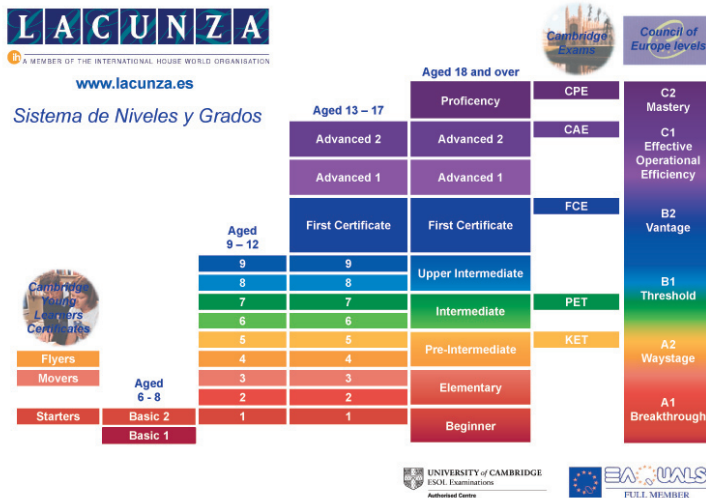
LACUNZA

A MEMBER OF THE INTERNATIONAL HOUSE WORLD ORGANISATION

www.lacunza.es

Sistema de Niveles y Grados

Cambridge Exams

Council of Europe levels

Aged 18 and over

Aged 13 – 17

Aged 9 – 12

Aged 6 - 8

Cambridge Young Learners Certificates

Proficiency

CPE

C2 Mastery

Advanced 2

Advanced 2

CAE

C1 Effective Operational Efficiency

Advanced 1

Advanced 1

First Certificate

First Certificate

FCE

B2 Vantage

9

9

Upper Intermediate

8

8

B1 Threshold

7

7

Intermediate

PET

6

6

5

5

Pre-Intermediate

KET

A2 Waystage

Flyers

4

4

Movers

3

3

Elementary

2

2

A1 Breakthrough

Starters

Basic 2

1

1

Beginner

Basic 1

UNIVERSITY of CAMBRIDGE ESOL Examinations Authorised Centre

EAQUALS FULL MEMBER